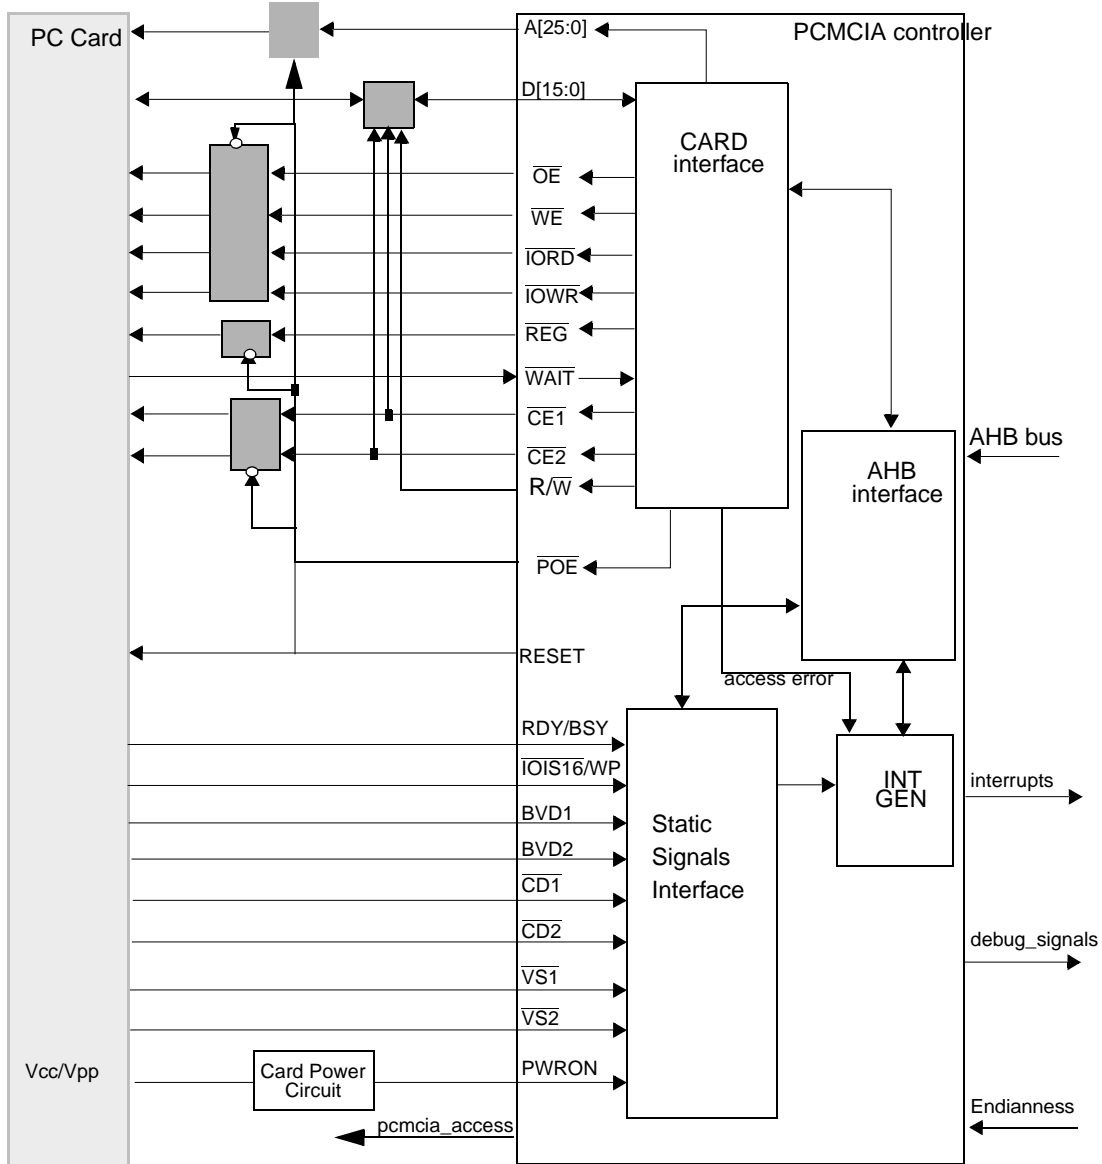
PC Card

A[25:0]

PCMCIA controller

D[15:0]

CARD interface

$\overline{OE}$

$\overline{WE}$

$\overline{IORD}$

$\overline{IOWR}$

$\overline{REG}$

$\overline{WAIT}$

$\overline{CE1}$

$\overline{CE2}$

R/$\overline{W}$

AHB bus

AHB interface

$\overline{POE}$

RESET

access error

RDY/BSY

$\overline{IOIS16}$/WP

BVD1

BVD2

$\overline{CD1}$

$\overline{CD2}$

$\overline{VS1}$

$\overline{VS2}$

Static Signals Interface

INT GEN

interrupts

debug_signals

Vcc/Vpp

Card Power Circuit

PWRON

Endianness

pcmcia_access